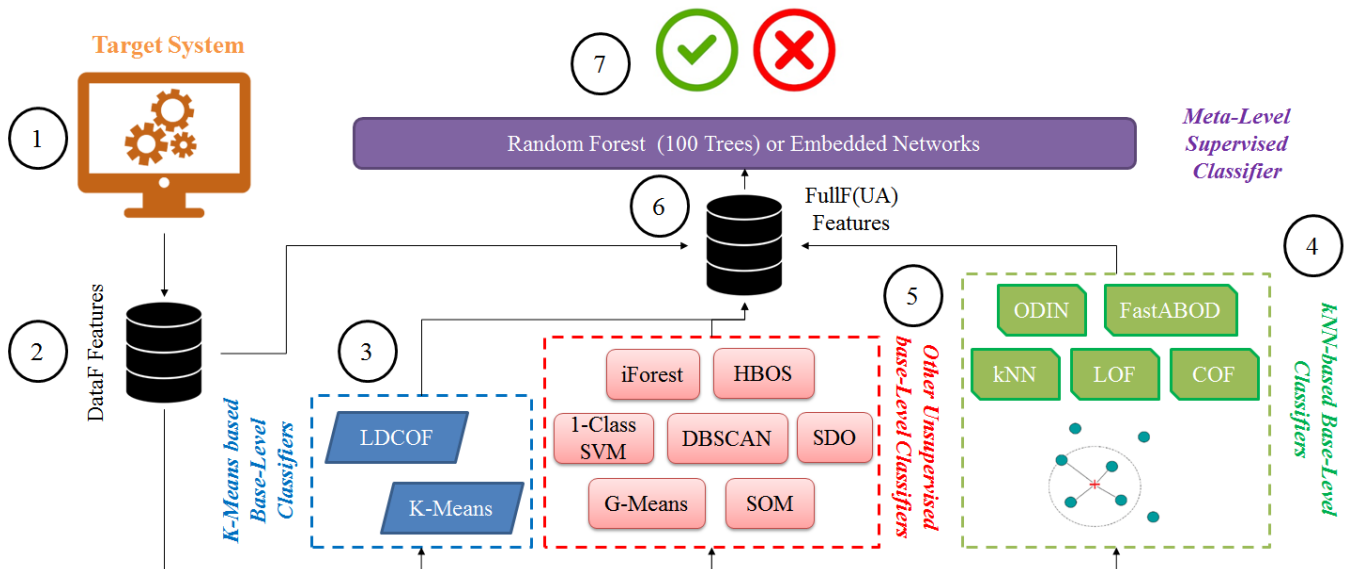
Target System

1

7

Random Forest (100 Trees) or Embedded Networks

Meta-Level Supervised Classifier

6

FullF(UA) Features

4

2

DataF Features

3

5

ODIN

FastABOD

kNN

LOF

COF

kNN-based Base-Level Classifiers

Other Unsupervised base-Level Classifiers

iForest

HBOS

1-Class SVM

DBSCAN

SDO

G-Means

SOM

K-Means based Base-Level Classifiers

LDCOF

K-Means